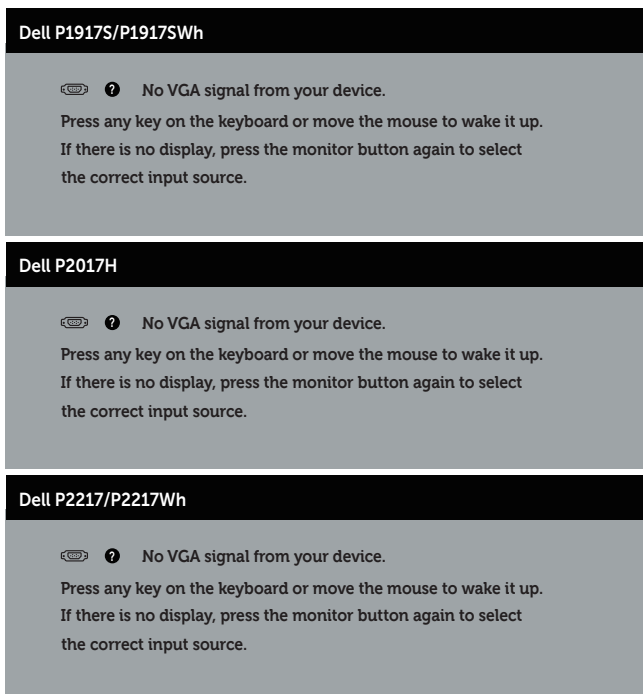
Dell P1917S/P1917SWh

No VGA signal from your device.

Press any key on the keyboard or move the mouse to wake it up. If there is no display, press the monitor button again to select the correct input source.

Dell P2017H

No VGA signal from your device.

Press any key on the keyboard or move the mouse to wake it up. If there is no display, press the monitor button again to select the correct input source.

Dell P2217/P2217Wh

No VGA signal from your device.

Press any key on the keyboard or move the mouse to wake it up. If there is no display, press the monitor button again to select the correct input source.